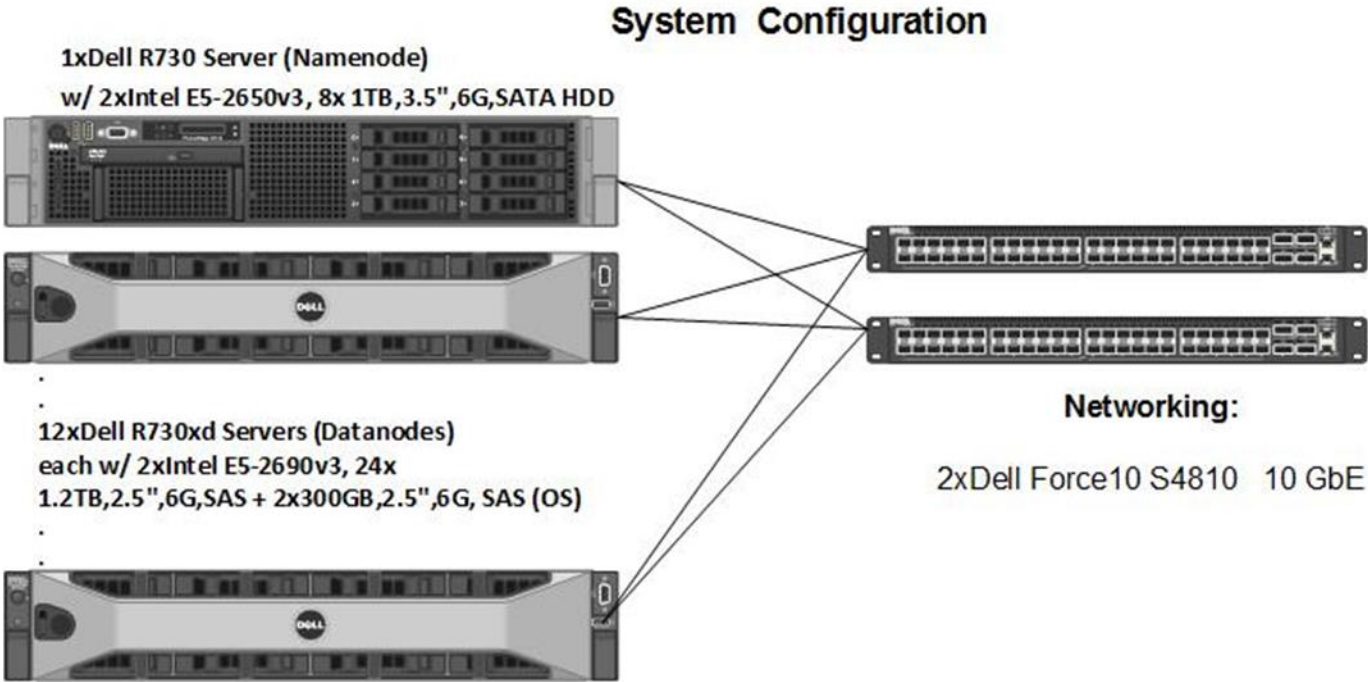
System Configuration

1xDell R730 Server (Namenode)
w/ 2xIntel E5-2650v3, 8x 1TB,3.5",6G,SATA HDD

DELL

.
.
12xDell R730xd Servers (Datanodes)
each w/ 2xIntel E5-2690v3, 24x
1.2TB,2.5",6G,SAS + 2x300GB,2.5",6G, SAS (OS)
.
.

DELL

Networking:

2xDell Force10 S4810 10 GbE